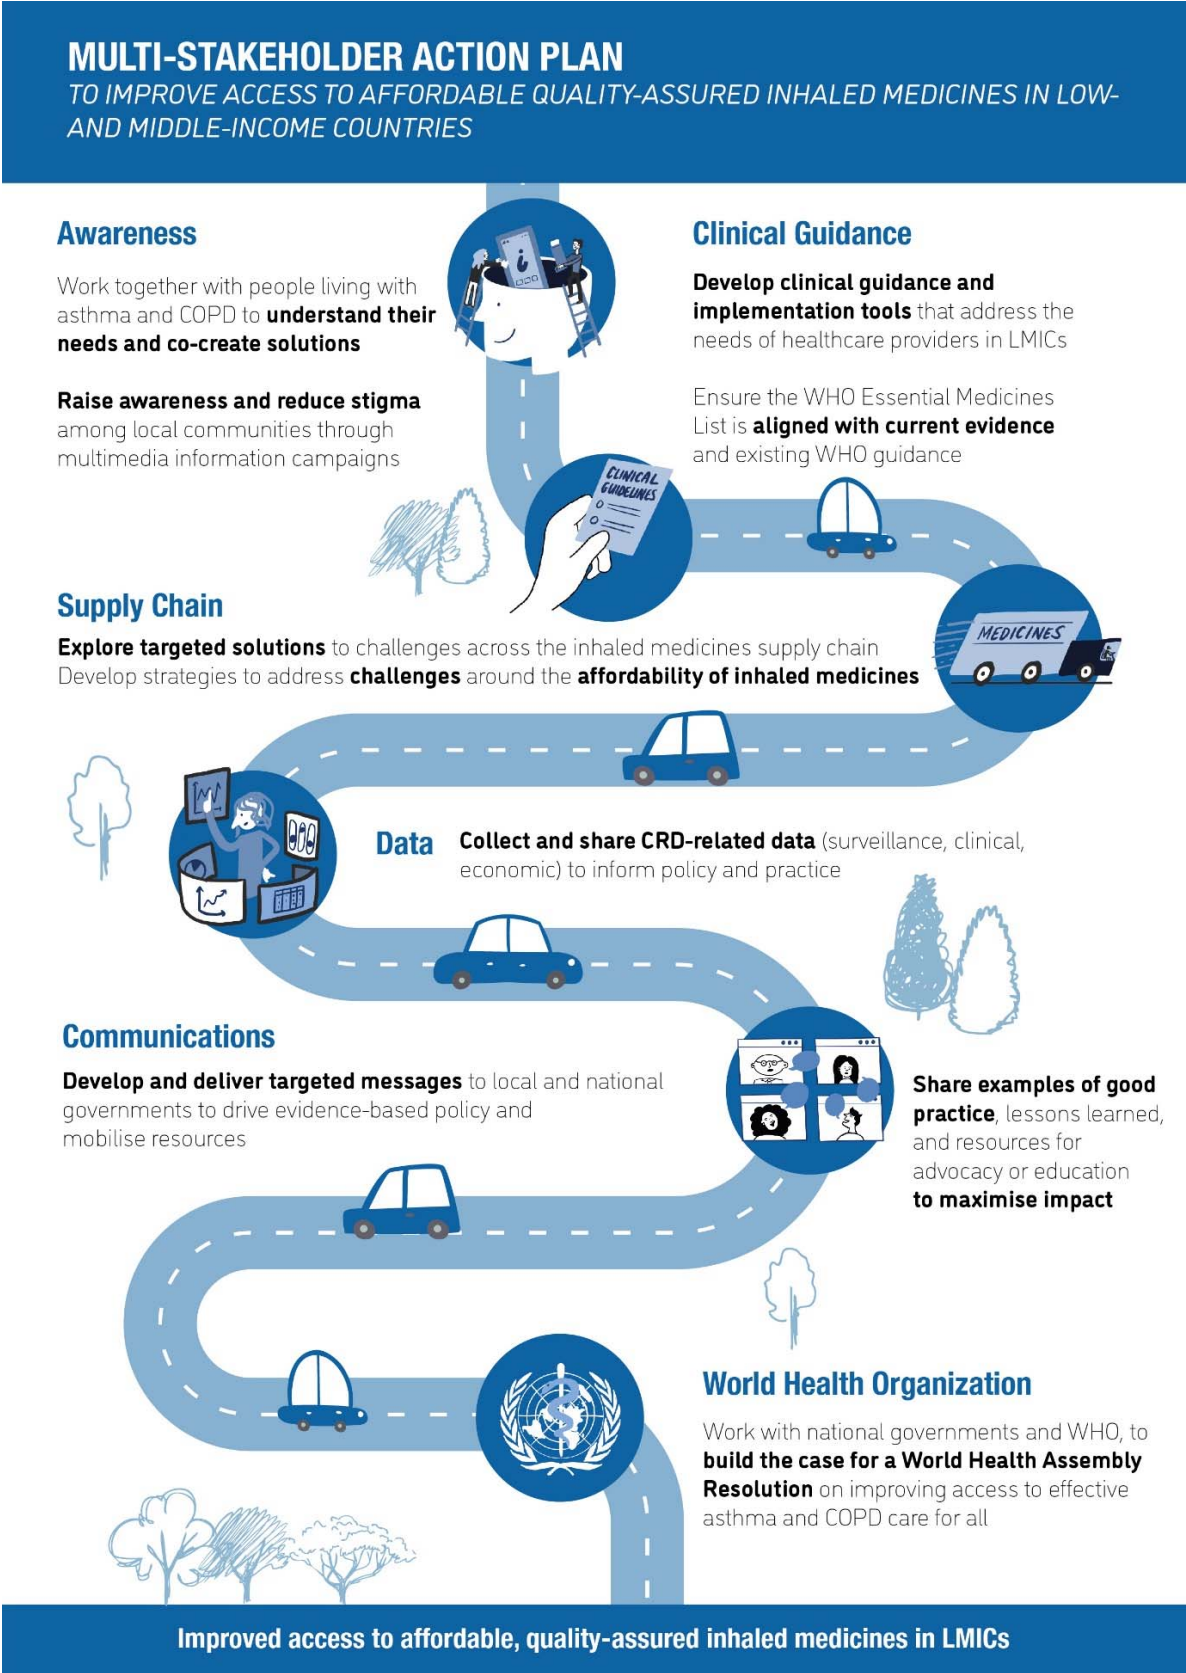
MULTI-STAKEHOLDER ACTION PLAN

TO IMPROVE ACCESS TO AFFORDABLE QUALITY-ASSURED INHALED MEDICINES IN LOW- AND MIDDLE-INCOME COUNTRIES

Awareness

Work together with people living with asthma and COPD to understand their needs and co-create solutions

Raise awareness and reduce stigma among local communities through multimedia information campaigns

Clinical Guidance

Develop clinical guidance and implementation tools that address the needs of healthcare providers in LMICs

Ensure the WHO Essential Medicines List is aligned with current evidence and existing WHO guidance

CLINICAL GUIDELINES

Supply Chain

Explore targeted solutions to challenges across the inhaled medicines supply chain
Develop strategies to address challenges around the affordability of inhaled medicines

MEDICINES

Data

Collect and share CRD-related data (surveillance, clinical, economic) to inform policy and practice

Communications

Develop and deliver targeted messages to local and national governments to drive evidence-based policy and mobilise resources

Share examples of good practice, lessons learned, and resources for advocacy or education to maximise impact

World Health Organization

Work with national governments and WHO, to build the case for a World Health Assembly Resolution on improving access to effective asthma and COPD care for all

Improved access to affordable, quality-assured inhaled medicines in LMICs